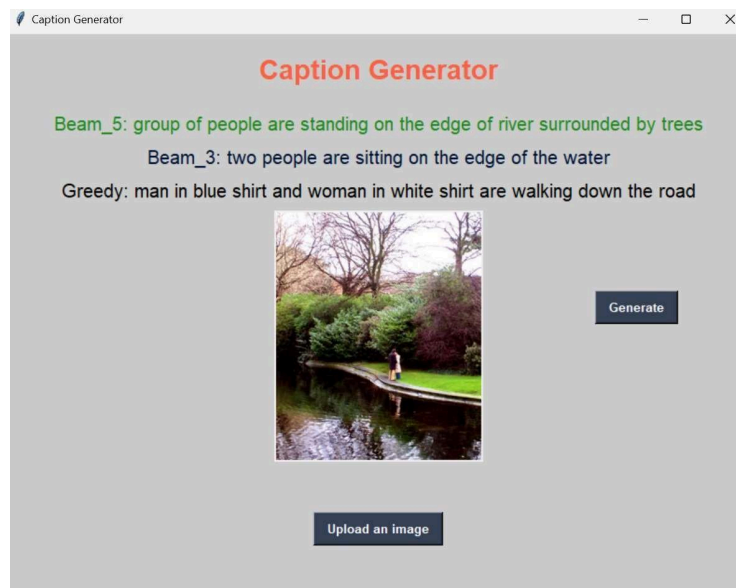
Caption Generator

Caption Generator

Beam_5: group of people are standing on the edge of river surrounded by trees

Beam_3: two people are sitting on the edge of the water

Greedy: man in blue shirt and woman in white shirt are walking down the road

Generate

Upload an image